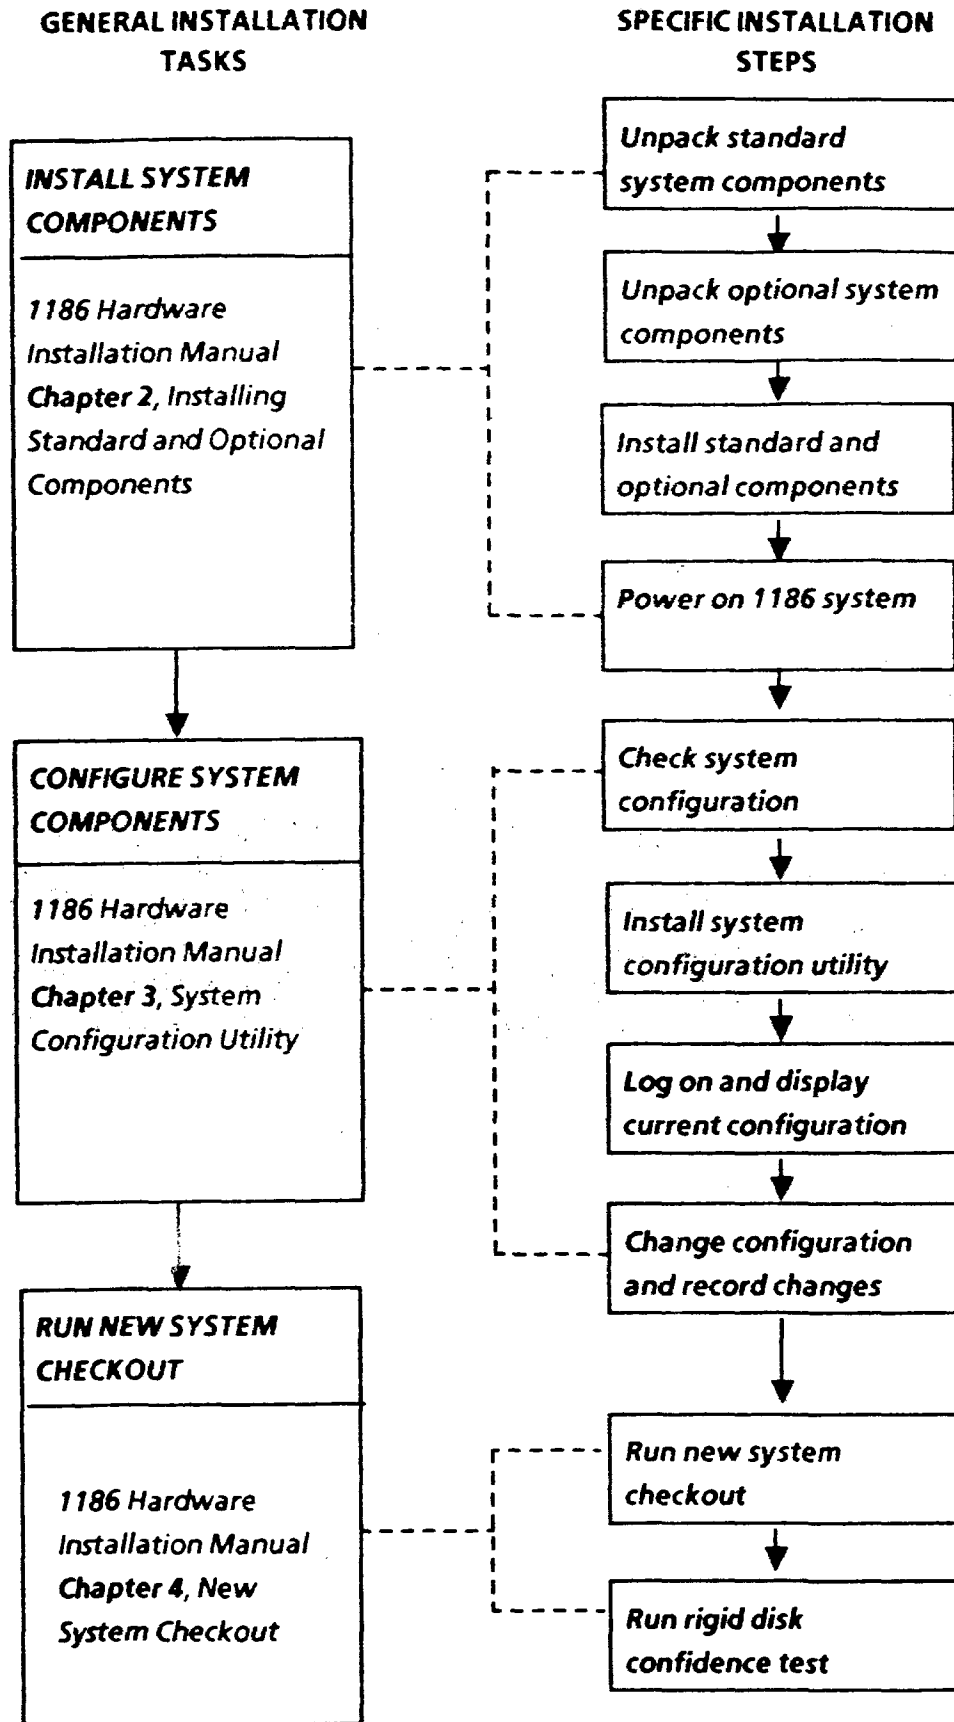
GENERAL INSTALLATION TASKS

INSTALL SYSTEM COMPONENTS

1186 Hardware Installation Manual Chapter 2, Installing Standard and Optional Components

CONFIGURE SYSTEM COMPONENTS

1186 Hardware Installation Manual Chapter 3, System Configuration Utility

RUN NEW SYSTEM CHECKOUT

1186 Hardware Installation Manual Chapter 4, New System Checkout

SPECIFIC INSTALLATION STEPS

Unpack standard system components

Unpack optional system components

Install standard and optional components

Power on 1186 system

Check system configuration

Install system configuration utility

Log on and display current configuration

Change configuration and record changes

Run new system checkout

Run rigid disk confidence test